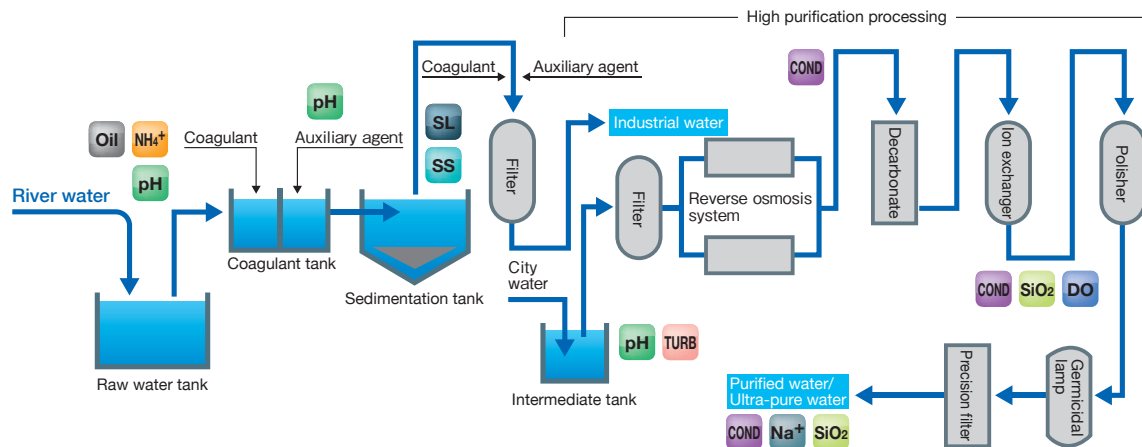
High purification processing

COND

Coagulant

Auxiliary agent

Oil

$NH_4^+$

pH

Coagulant

Auxiliary agent

pH

SL

SS

Filter

Industrial water

Filter

Reverse osmosis system

Decarbonate

Ion exchanger

Polisher

River water

Coagulant tank

Sedimentation tank

City water

Raw water tank

Intermediate tank

pH

TURB

COND

$SiO_2$

DO

Purified water/ Ultra-pure water

COND

$Na^+$

$SiO_2$

Precision filter

Germicidal lamp